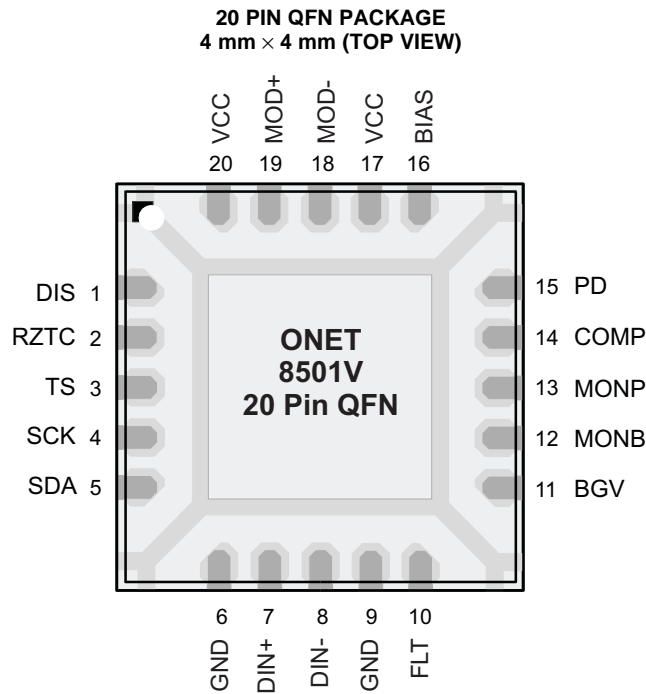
20 PIN QFN PACKAGE
4 mm $\times$ 4 mm (TOP VIEW)

VCC 20
MOD+ 19
MOD- 18
VCC 17
BIAS 16

DIS 1
RZTC 2
TS 3
SCK 4
SDA 5

ONET
8501V
20 Pin QFN

15 PD
14 COMP
13 MONP
12 MONB
11 BGV

6 GND
7 DIN+
8 DIN-
9 GND
10 FLT